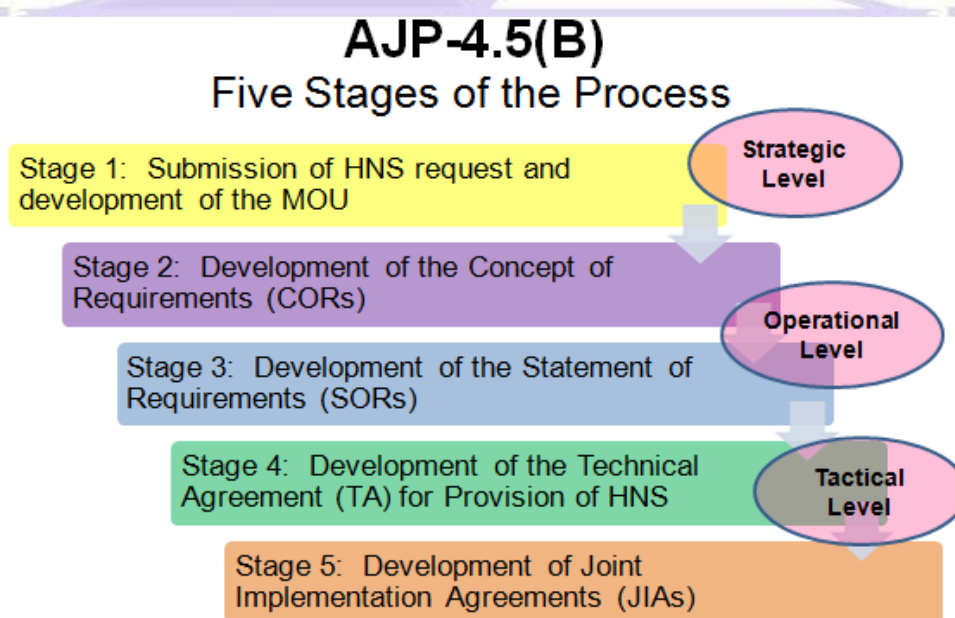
AJP-4.5(B)
Five Stages of the Process

Stage 1: Submission of HNS request and development of the MOU

Strategic Level

Stage 2: Development of the Concept of Requirements (CORs)

Operational Level

Stage 3: Development of the Statement of Requirements (SORs)

Stage 4: Development of the Technical Agreement (TA) for Provision of HNS

Tactical Level

Stage 5: Development of Joint Implementation Agreements (JIAs)